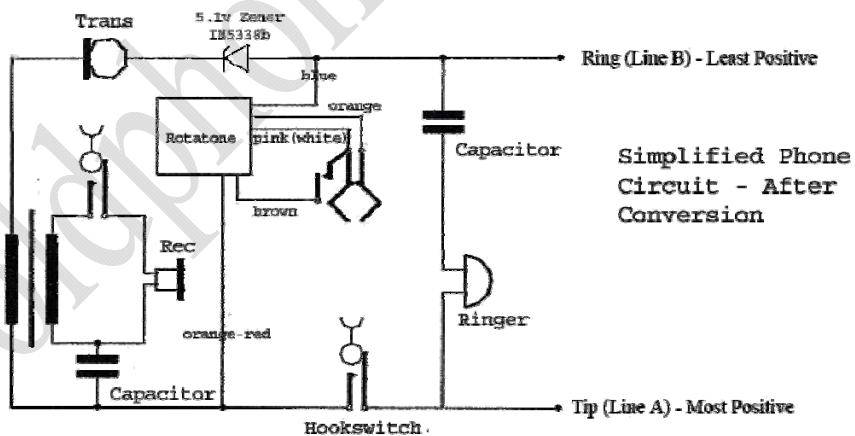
Trans

5.1v Zener
IN5338b

Ring (Line B) - Least Positive

blue

orange

Rotatone

pink(white)

Capacitor

Simplified Phone Circuit - After Conversion

brown

Rec

Ringer

orange-red

Capacitor

Tip (Line A) - Most Positive

Hookswitch